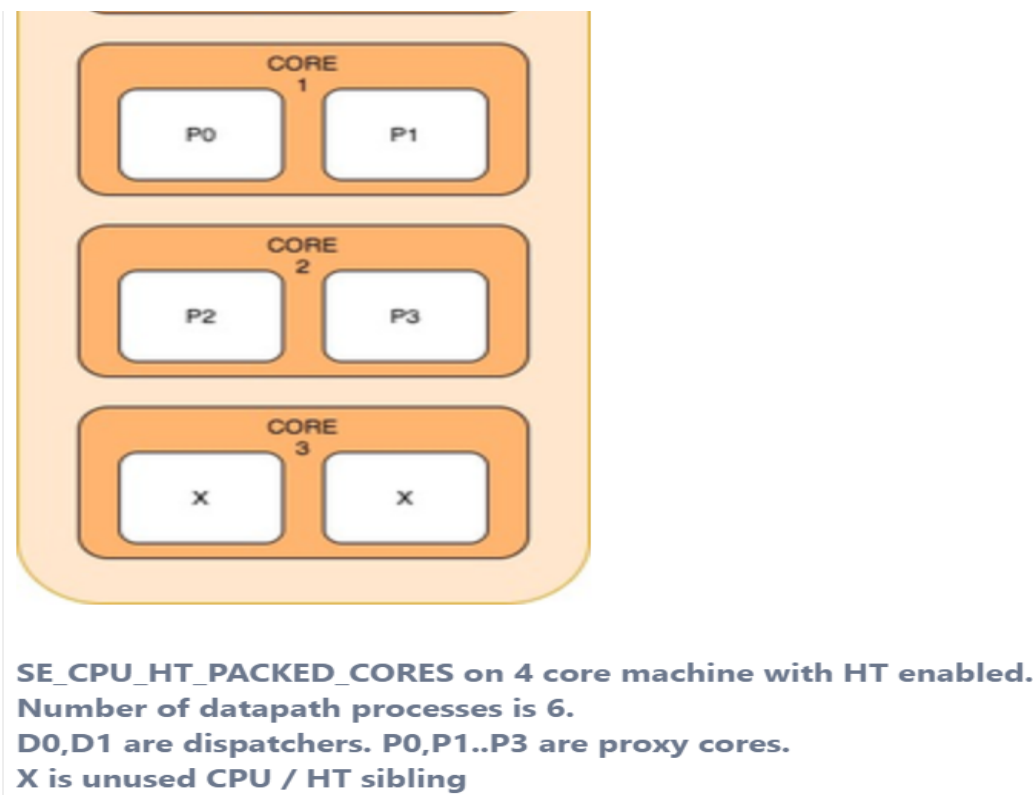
CORE
1

P0

P1

CORE
2

P2

P3

CORE
3

X

X

SE_CPU_HT_PACKED_CORES on 4 core machine with HT enabled.
Number of datapath processes is 6.
D0,D1 are dispatchers. P0,P1..P3 are proxy cores.
X is unused CPU / HT sibling